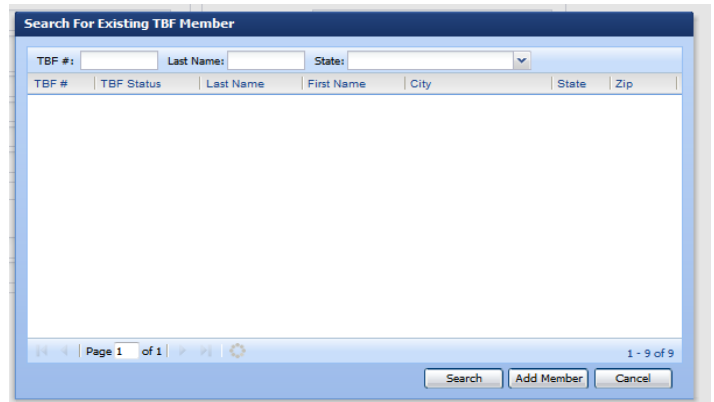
Search For Existing TBF Member

TBF #: Last Name: State:

| TBF # | TBF Status | Last Name | First Name | City | State | Zip |
|---|---|---|---|---|---|---|

Page 1 of 1

1 - 9 of 9

Search Add Member Cancel